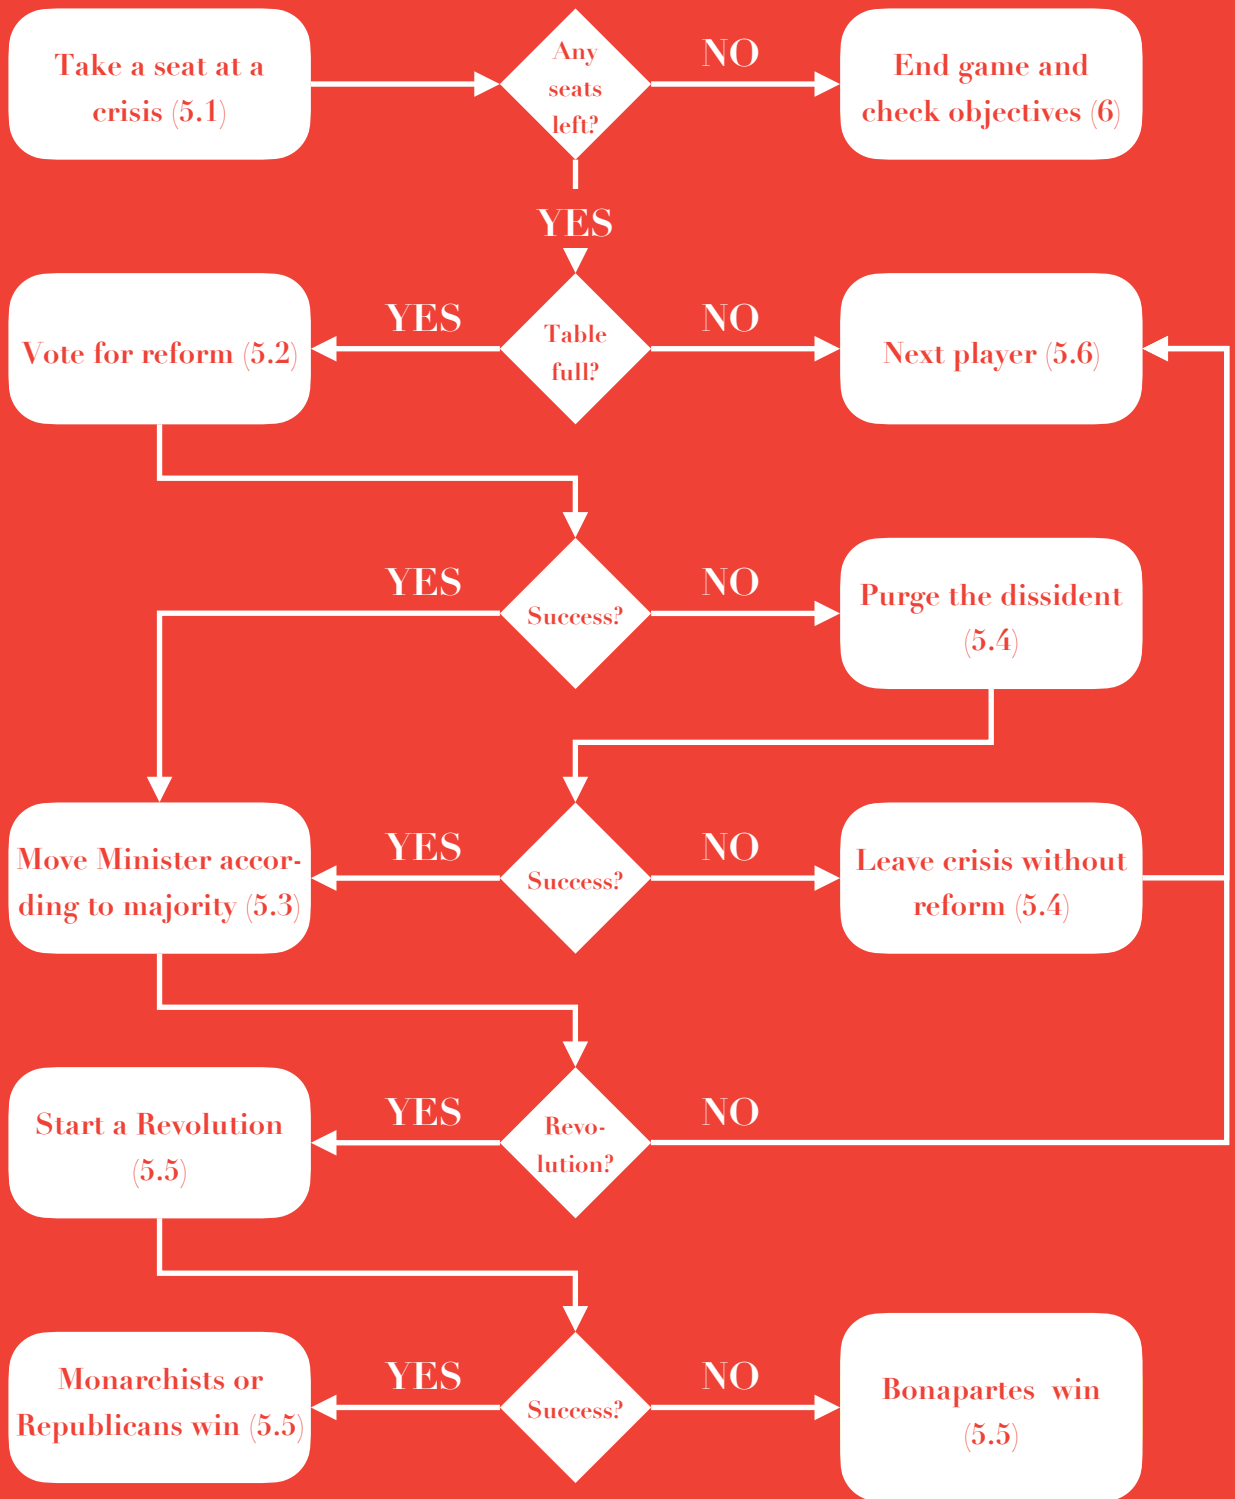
Take a seat at a crisis (5.1)

Any seats left?

NO

End game and check objectives (6)

YES

YES

Vote for reform (5.2)

Table full?

NO

Next player (5.6)

YES

Success?

NO

Purge the dissident (5.4)

Move Minister according to majority (5.3)

YES

Success?

NO

Leave crisis without reform (5.4)

Start a Revolution (5.5)

YES

Revolution?

NO

Monarchists or Republicans win (5.5)

YES

Success?

NO

Bonapartes win (5.5)